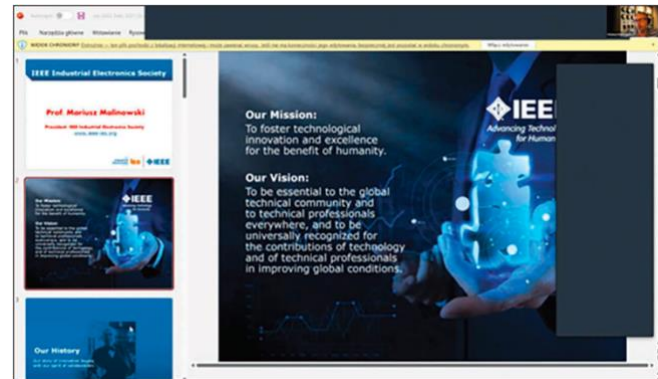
Plik Narzędzia główne Wstawianie Rysow

WIDOK CHRONIONY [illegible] Włącz edytowanie

IEEE Industrial Electronics Society

Prof. Mariusz Malinowski

President IEEE Industrial Electronics Society

IEEE

Our History

Our Mission:

To foster technological innovation and excellence for the benefit of humanity.

Our Vision:

To be essential to the global technical community and to technical professionals everywhere, and to be universally recognized for the contributions of technology and of technical professionals in improving global conditions.

IEEE

Advancing Technol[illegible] for Human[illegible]